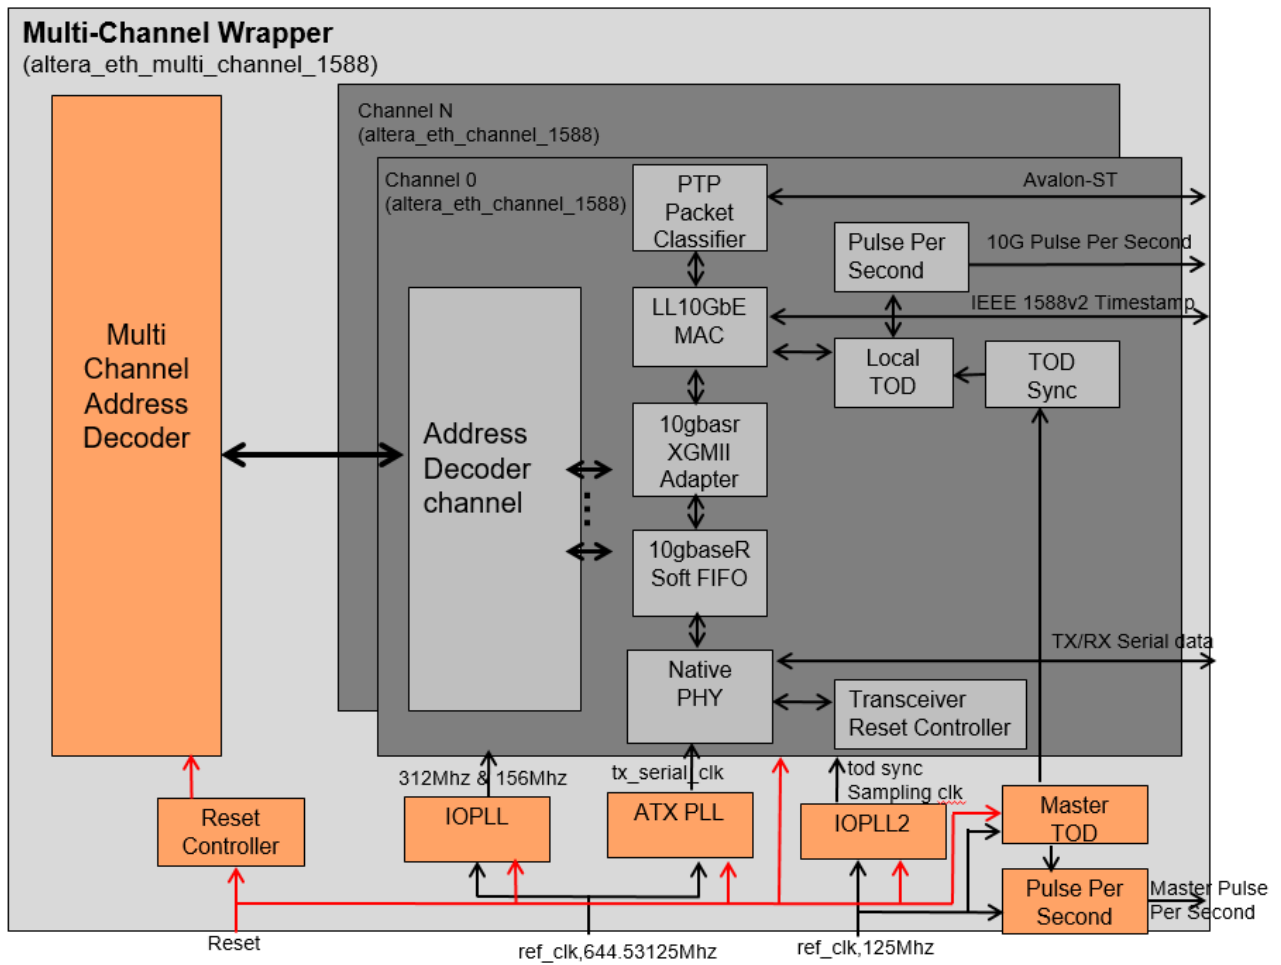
Multi-Channel Wrapper
(altera_eth_multi_channel_1588)

Channel N
(altera_eth_channel_1588)

Channel 0
(altera_eth_channel_1588)

Multi Channel Address Decoder

Address Decoder channel

PTP Packet Classifier

Avalon-ST

Pulse Per Second

10G Pulse Per Second

LL10GbE MAC

IEEE 1588v2 Timestamp

Local TOD

TOD Sync

10gbasr XGMII Adapter

10gbaseR Soft FIFO

TX/RX Serial data

Native PHY

Transceiver Reset Controller

Reset Controller

312Mhz & 156Mhz

IOPLL

tx_serial_clk

ATX PLL

tod sync Sampling clk

IOPLL2

Master TOD

Pulse Per Second

Master Pulse Per Second

Reset

ref_clk,644.53125Mhz

ref_clk,125Mhz